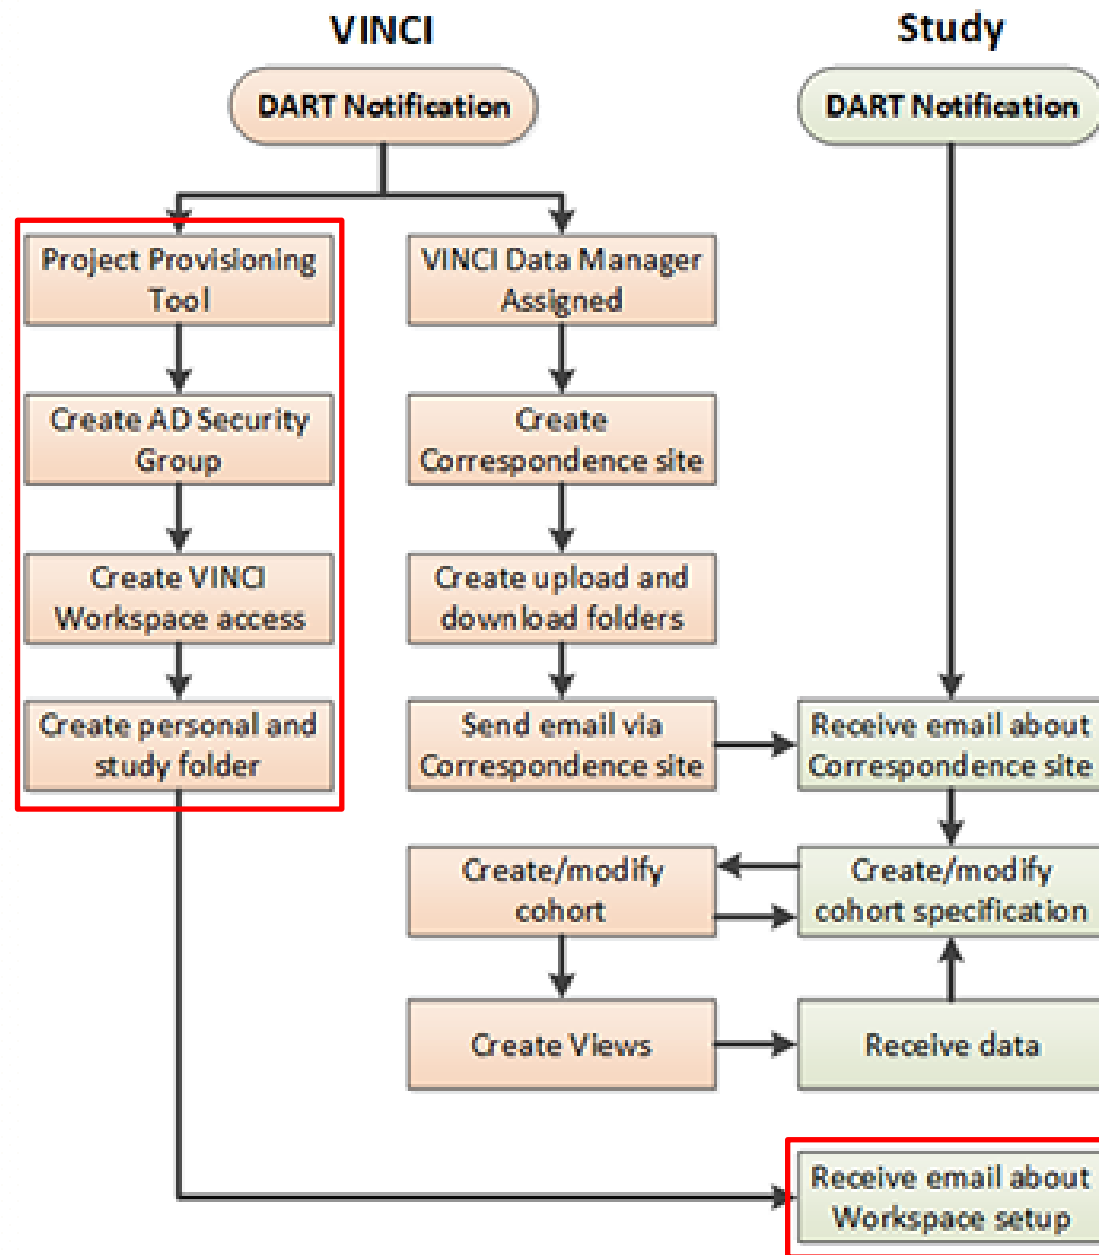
VINCI

Study

DART Notification

DART Notification

Project Provisioning Tool

Create AD Security Group

Create VINCI Workspace access

Create personal and study folder

VINCI Data Manager Assigned

Create Correspondence site

Create upload and download folders

Send email via Correspondence site

Receive email about Correspondence site

Create/modify cohort

Create/modify cohort specification

Create Views

Receive data

Receive email about Workspace setup